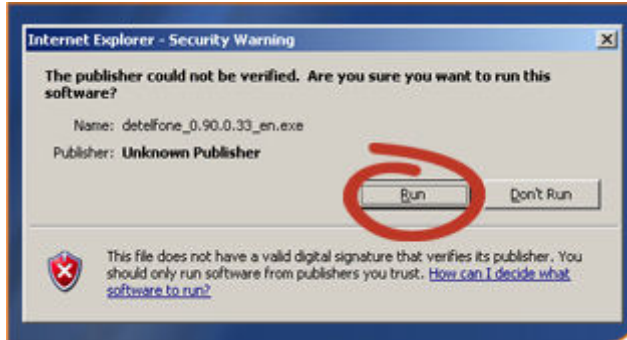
Internet Explorer - Security Warning

The publisher could not be verified. Are you sure you want to run this software?

Name: detelfone_0.90.0.33_en.exe

Publisher: Unknown Publisher

Run

Don't Run

This file does not have a valid digital signature that verifies its publisher. You should only run software from publishers you trust. How can I decide what software to run?